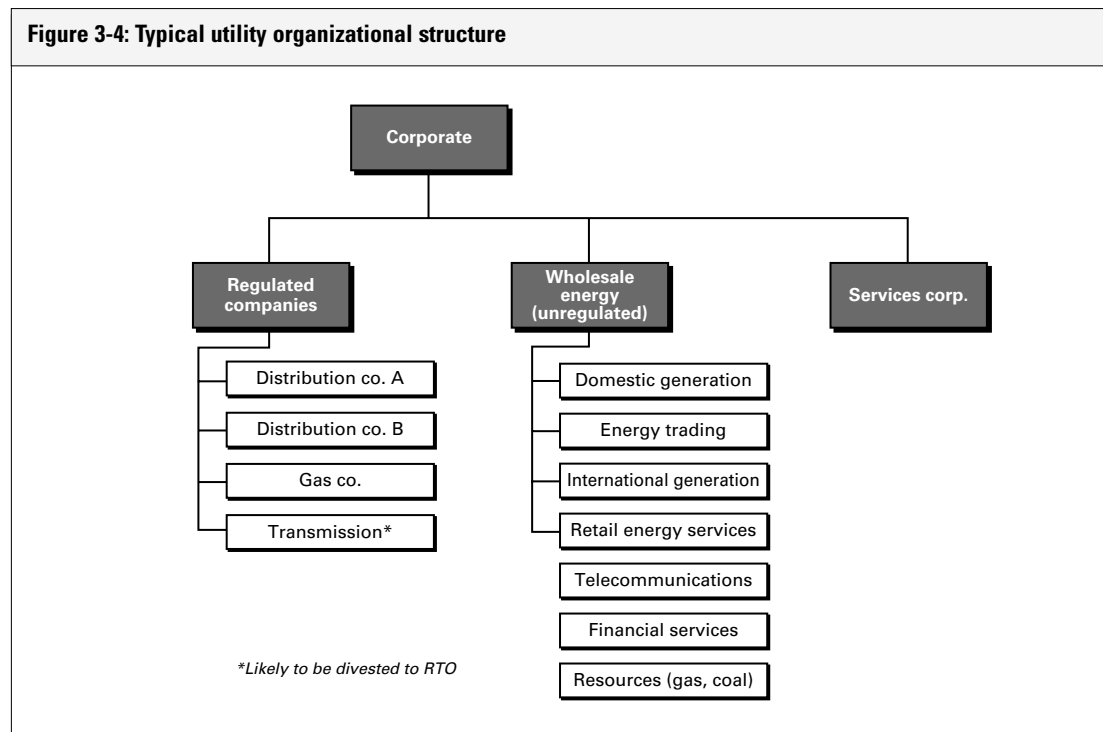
Figure 3-4: Typical utility organizational structure

Corporate

Regulated companies

Distribution co. A

Distribution co. B

Gas co.

Transmission*

Wholesale energy (unregulated)

Domestic generation

Energy trading

International generation

Retail energy services

Telecommunications

Financial services

Resources (gas, coal)

Services corp.

*Likely to be divested to RTO